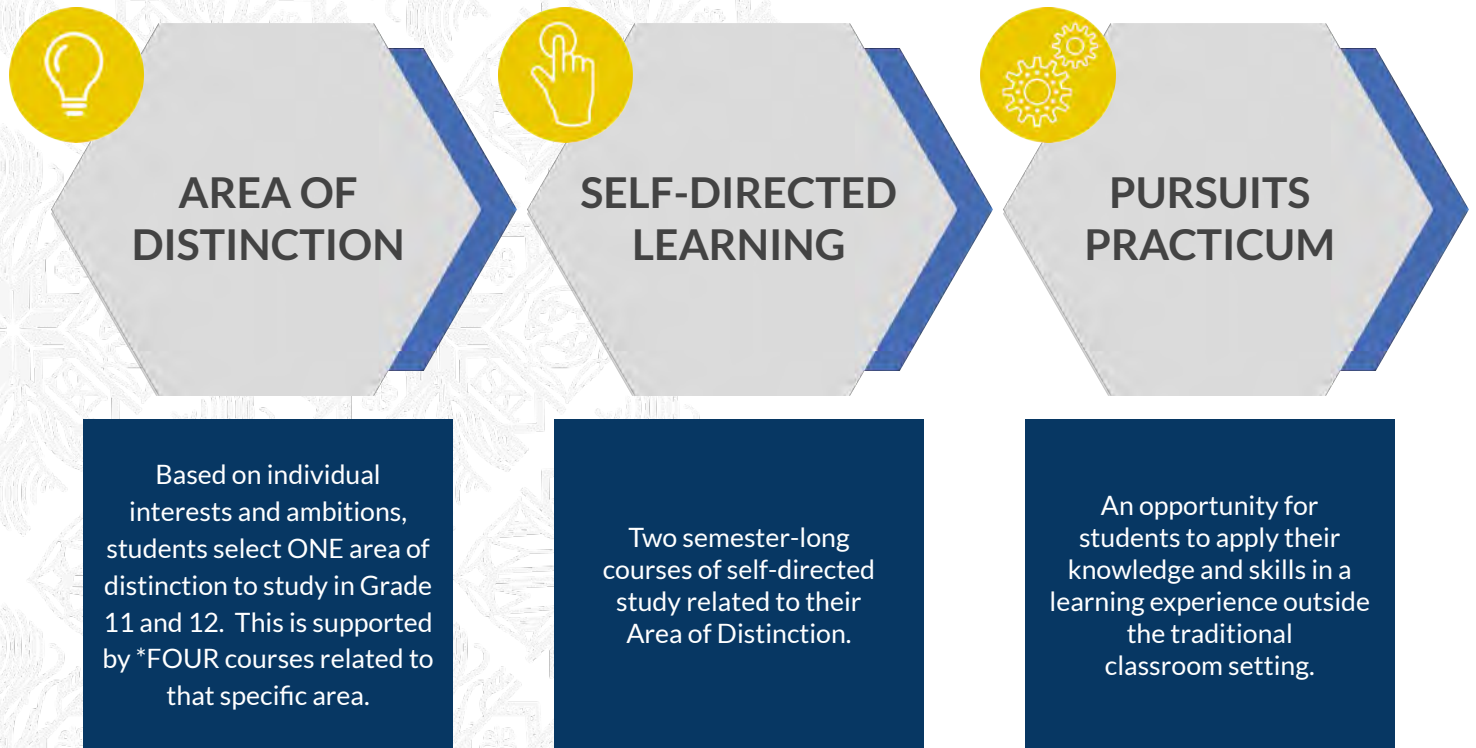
AREA OF DISTINCTION

Based on individual interests and ambitions, students select ONE area of distinction to study in Grade 11 and 12. This is supported by *FOUR courses related to that specific area.

SELF-DIRECTED LEARNING

Two semester-long courses of self-directed study related to their Area of Distinction.

PURSUITS PRACTICUM

An opportunity for students to apply their knowledge and skills in a learning experience outside the traditional classroom setting.